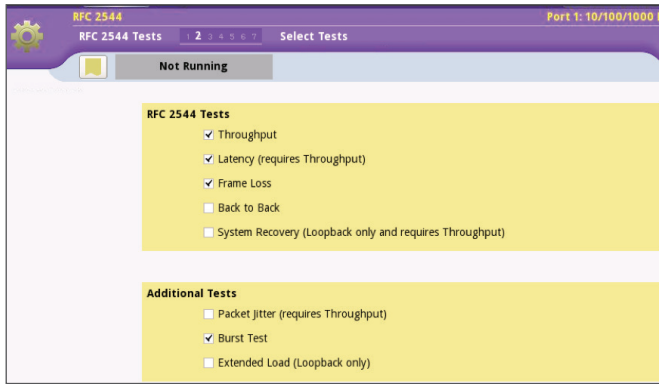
RFC 2544
Port 1: 10/100/1000 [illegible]
RFC 2544 Tests 1 2 3 4 5 6 7 Select Tests

Not Running

RFC 2544 Tests
☑ Throughput
☑ Latency (requires Throughput)
☑ Frame Loss
☐ Back to Back
☐ System Recovery (Loopback only and requires Throughput)

Additional Tests
☐ Packet Jitter (requires Throughput)
☑ Burst Test
☐ Extended Load (Loopback only)